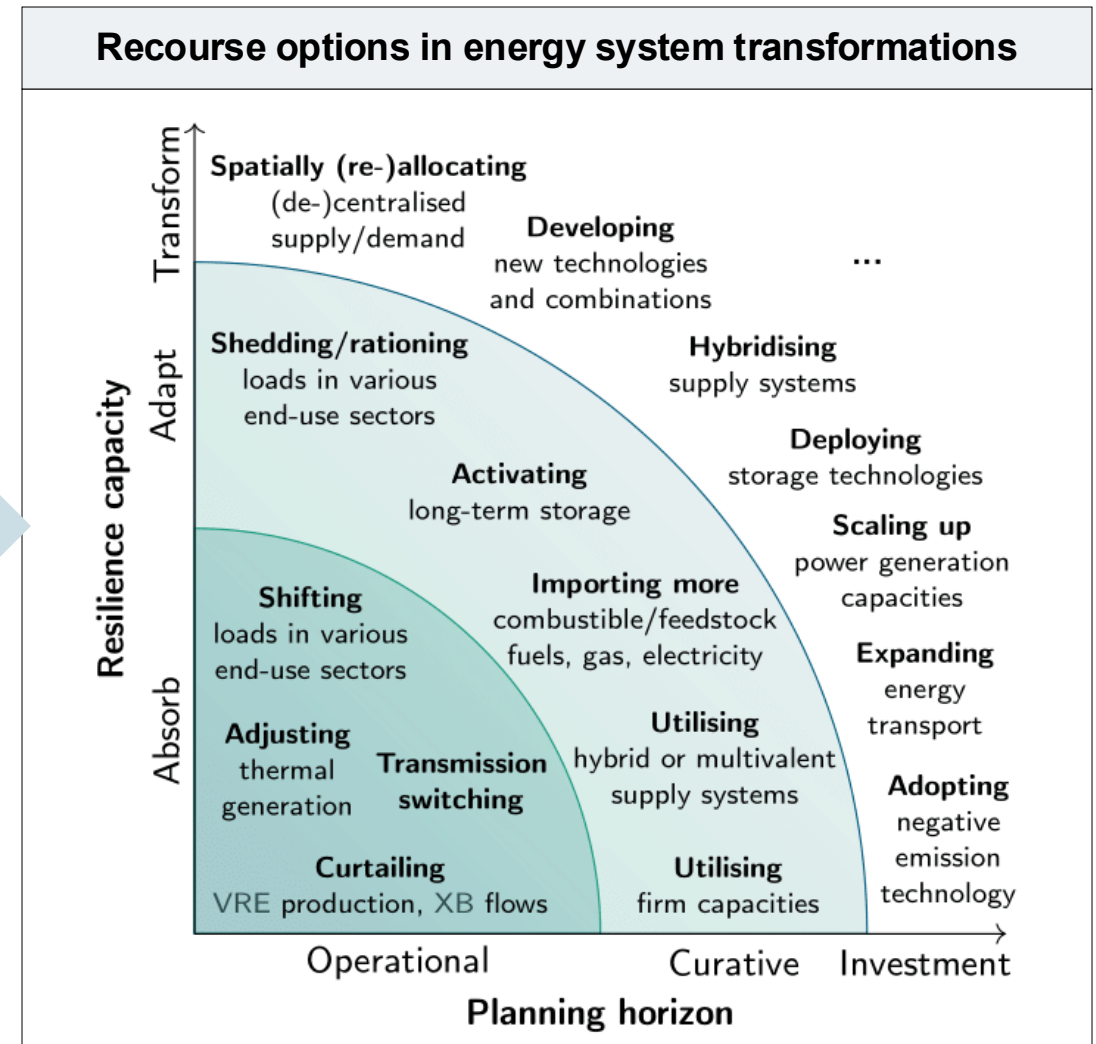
Recourse options in energy system transformations

Resilience capacity

Transform

Adapt

Absorb

Spatially (re-)allocating (de-)centralised supply/demand

Developing new technologies and combinations

...

Shedding/rationing loads in various end-use sectors

Hybridising supply systems

Deploying storage technologies

Activating long-term storage

Scaling up power generation capacities

Shifting loads in various end-use sectors

Importing more combustible/feedstock fuels, gas, electricity

Expanding energy transport

Adjusting thermal generation

Transmission switching

Utilising hybrid or multivalent supply systems

Adopting negative emission technology

Curtailing VRE production, XB flows

Utilising firm capacities

Operational

Curative

Investment

Planning horizon